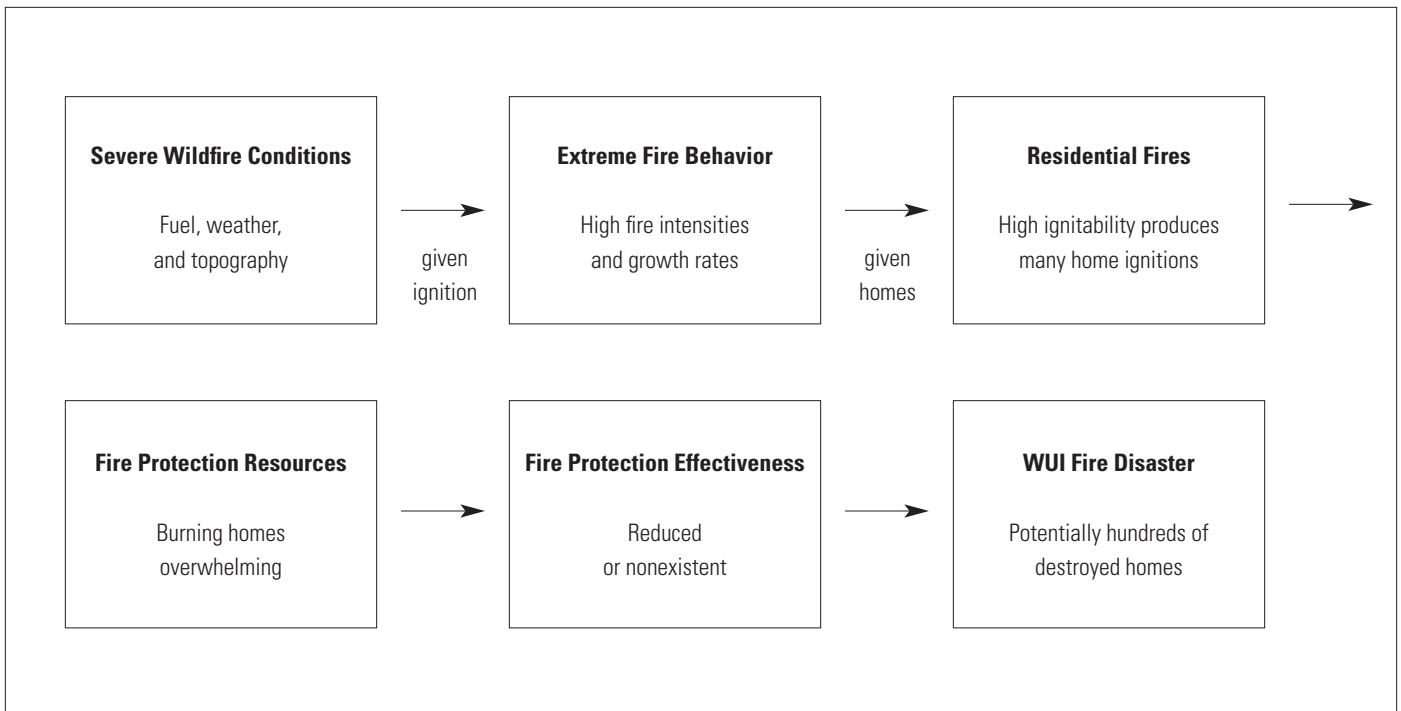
**Severe Wildfire Conditions**

Fuel, weather, and topography

given ignition

**Extreme Fire Behavior**

High fire intensities and growth rates

given homes

**Residential Fires**

High ignitability produces many home ignitions

**Fire Protection Resources**

Burning homes overwhelming

**Fire Protection Effectiveness**

Reduced or nonexistent

**WUI Fire Disaster**

Potentially hundreds of destroyed homes